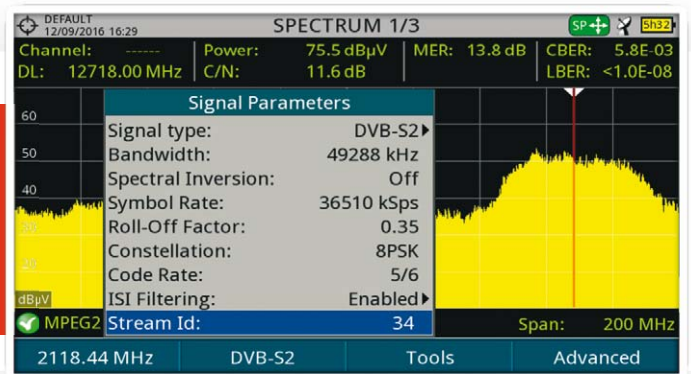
DEFAULT
12/09/2016 16:29

SPECTRUM 1/3

SP 5h32

Channel: ------
DL: 12718.00 MHz

Power: 75.5 dBµV
C/N: 11.6 dB

MER: 13.8 dB

CBER: 5.8E-03
LBER: <1.0E-08

60
50
40
dBµV

Signal Parameters

| | |
|---|---|
| Signal type: | DVB-S2 |
| Bandwidth: | 49288 kHz |
| Spectral Inversion: | Off |
| Symbol Rate: | 36510 kSps |
| Roll-Off Factor: | 0.35 |
| Constellation: | 8PSK |
| Code Rate: | 5/6 |
| ISI Filtering: | Enabled |
| Stream Id: | 34 |

MPEG2

Span: 200 MHz

2118.44 MHz
DVB-S2
Tools
Advanced